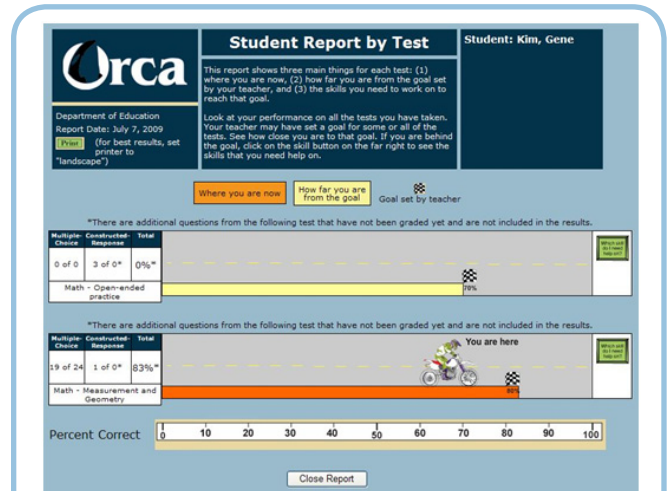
Orca

Department of Education
Report Date: July 7, 2009
Print (for best results, set printer to "landscape")

Student Report by Test

This report shows three main things for each test: (1) where you are now, (2) how far you are from the goal set by your teacher, and (3) the skills you need to work on to reach that goal.

Look at your performance on all the tests you have taken. Your teacher may have set a goal for some or all of the tests. See how close you are to that goal. If you are behind the goal, click on the skill button on the far right to see the skills that you need help on.

Student: Kim, Gene

Where you are now | How far you are from the goal | Goal set by teacher

*There are additional questions from the following test that have not been graded yet and are not included in the results.

| Multiple-Choice | Constructed-Response | Total |
|---|---|---|
| 0 of 0 | 3 of 0* | 0%* |

Math - Open-ended practice

70%

Which skill do I need help on?

*There are additional questions from the following test that have not been graded yet and are not included in the results.

| Multiple-Choice | Constructed-Response | Total |
|---|---|---|
| 19 of 24 | 1 of 0* | 83%* |

Math - Measurement and Geometry

You are here

80%

Which skill do I need help on?

Percent Correct 0 10 20 30 40 50 60 70 80 90 100

Close Report